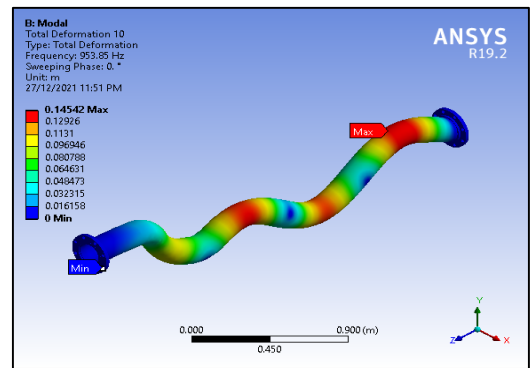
B: Modal
Total Deformation 10
Type: Total Deformation
Frequency: 953.85 Hz
Sweeping Phase: 0. °
Unit: m
27/12/2021 11:51 PM

0.14542 Max
0.12926
0.1131
0.096946
0.080788
0.064631
0.048473
0.032315
0.016158
0 Min

ANSYS
R19.2

Max

Min

0.000
0.900 (m)
0.450

Y
Z
X